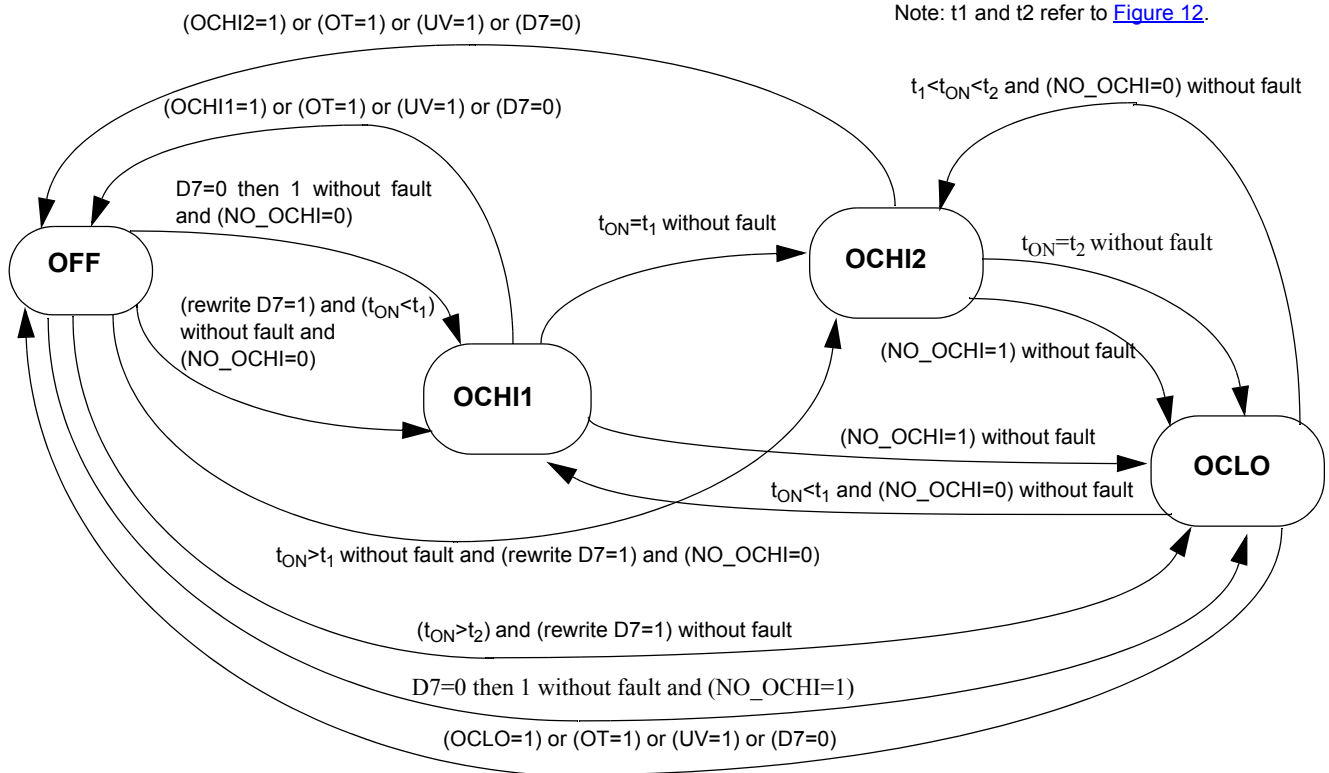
(OCHI2=1) or (OT=1) or (UV=1) or (D7=0)

Note: t1 and t2 refer to Figure 12.

$t_1$<$t_{ON}$<$t_2$ and (NO_OCHI=0) without fault

(OCHI1=1) or (OT=1) or (UV=1) or (D7=0)

D7=0 then 1 without fault and (NO_OCHI=0)

OFF

$t_{ON}$=$t_1$ without fault

OCHI2

$t_{ON}$=$t_2$ without fault

(rewrite D7=1) and ($t_{ON}$<$t_1$) without fault and (NO_OCHI=0)

(NO_OCHI=1) without fault

OCHI1

(NO_OCHI=1) without fault

OCLO

$t_{ON}$<$t_1$ and (NO_OCHI=0) without fault

$t_{ON}$>$t_1$ without fault and (rewrite D7=1) and (NO_OCHI=0)

($t_{ON}$>$t_2$) and (rewrite D7=1) without fault

D7=0 then 1 without fault and (NO_OCHI=1)

(OCLO=1) or (OT=1) or (UV=1) or (D7=0)